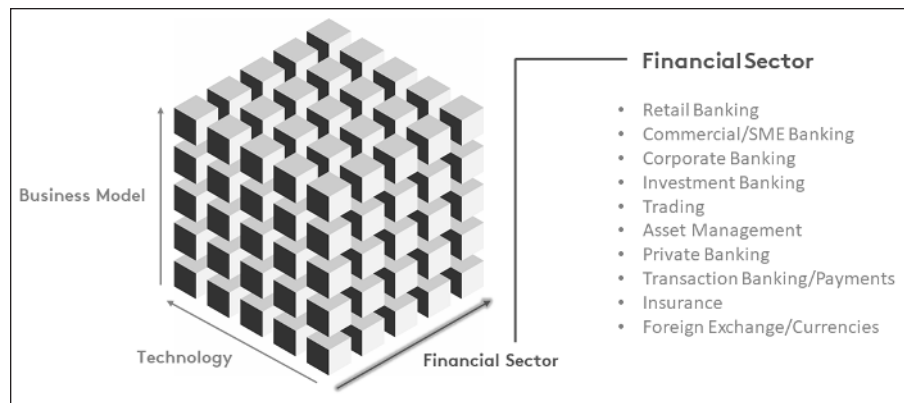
Business Model

Technology

Financial Sector

Financial Sector

- Retail Banking
- Commercial/SME Banking
- Corporate Banking
- Investment Banking
- Trading
- Asset Management
- Private Banking
- Transaction Banking/Payments
- Insurance
- Foreign Exchange/Currencies